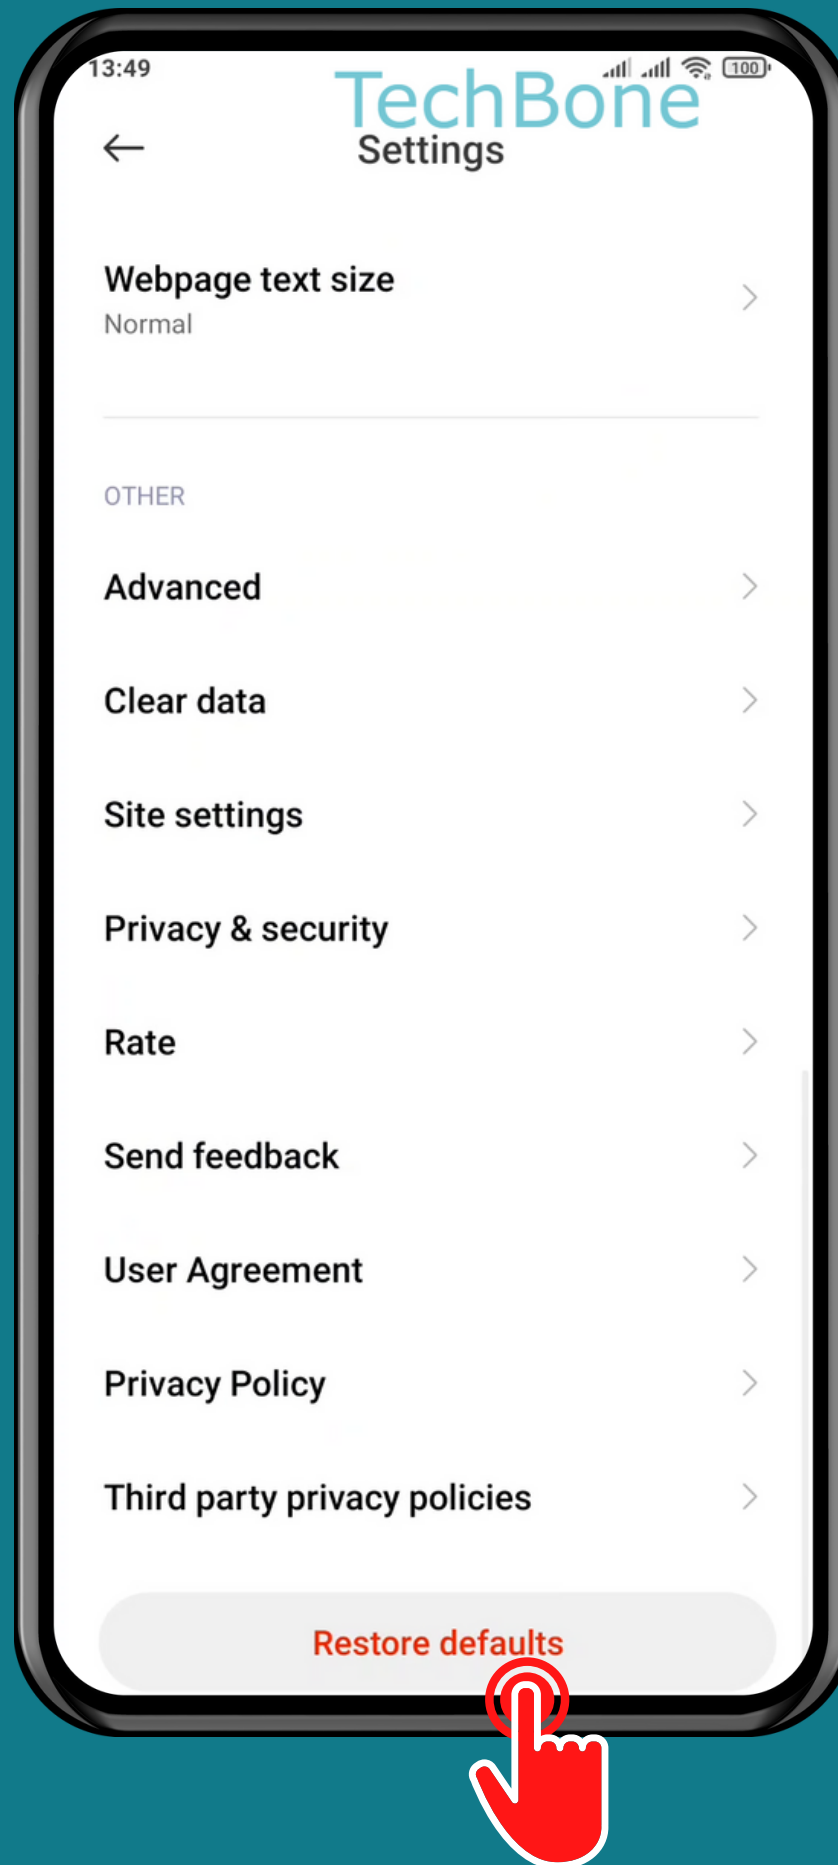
13:49

100

TechBone

Settings

Webpage text size
Normal

OTHER

Advanced

Clear data

Site settings

Privacy & security

Rate

Send feedback

User Agreement

Privacy Policy

Third party privacy policies

Restore defaults